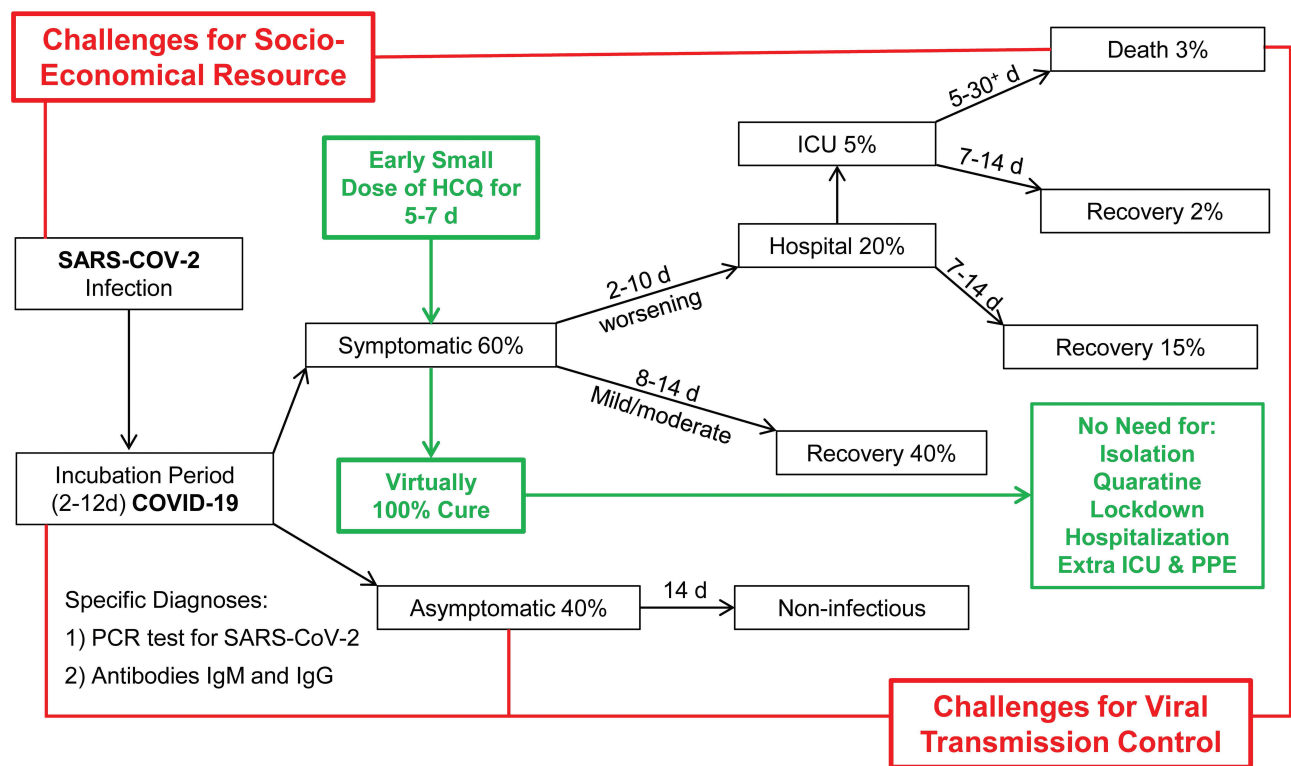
Challenges for Socio-Economical Resource

Death 3%

5-30$^+$ d

ICU 5%

7-14 d

Recovery 2%

Early Small Dose of HCQ for 5-7 d

SARS-COV-2 Infection

Hospital 20%

2-10 d worsening

7-14 d

Symptomatic 60%

Recovery 15%

8-14 d Mild/moderate

Recovery 40%

No Need for: Isolation Quaratine Lockdown Hospitalization Extra ICU & PPE

Incubation Period (2-12d) COVID-19

Virtually 100% Cure

Specific Diagnoses:
1) PCR test for SARS-CoV-2
2) Antibodies IgM and IgG

Asymptomatic 40%

14 d

Non-infectious

Challenges for Viral Transmission Control